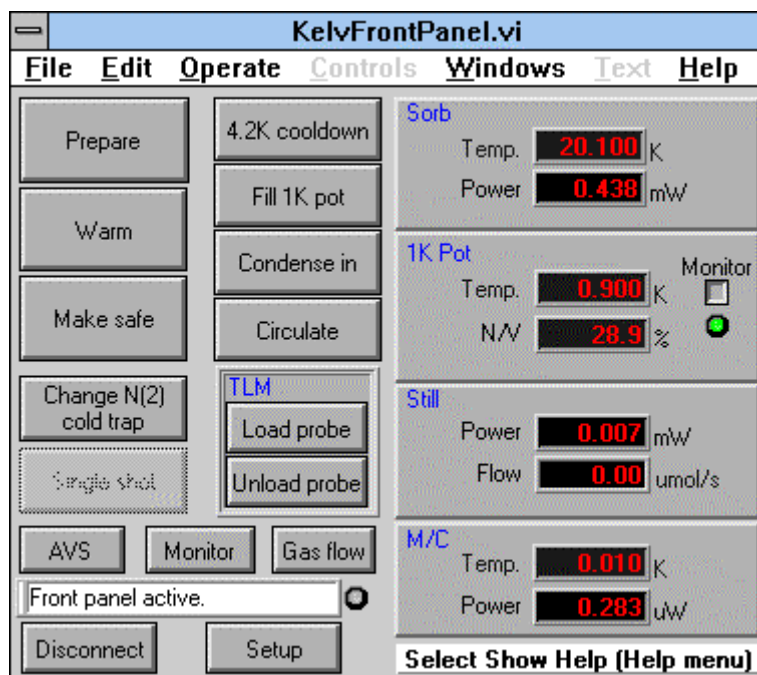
KelvFrontPanel.vi

File Edit Operate Controls Windows Text Help

Prepare

Warm

Make safe

Change N(2) cold trap

Single shot

4.2K cooldown

Fill 1K pot

Condense in

Circulate

TLM

Load probe

Unload probe

AVS

Monitor

Gas flow

Front panel active.

Disconnect

Setup

Sorb

Temp. 20.100 K

Power 0.438 mW

1K Pot

Monitor

Temp. 0.900 K

N/V 28.9 %

Still

Power 0.007 mW

Flow 0.00 umol/s

M/C

Temp. 0.010 K

Power 0.283 uW

Select Show Help (Help menu)